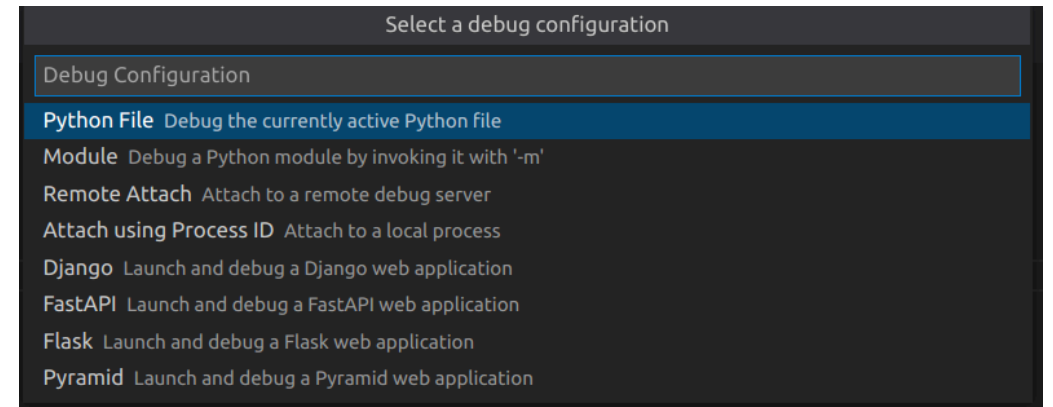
Select a debug configuration

Debug Configuration

Python File Debug the currently active Python file

Module Debug a Python module by invoking it with '-m'

Remote Attach Attach to a remote debug server

Attach using Process ID Attach to a local process

Django Launch and debug a Django web application

FastAPI Launch and debug a FastAPI web application

Flask Launch and debug a Flask web application

Pyramid Launch and debug a Pyramid web application